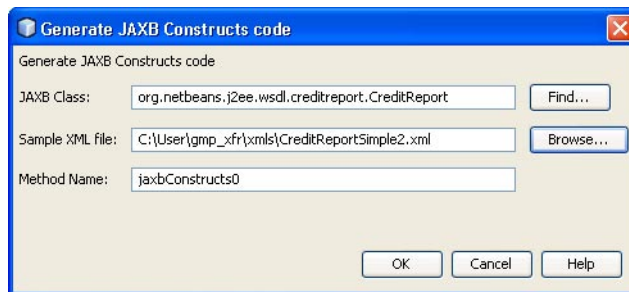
Generate JAXB Constructs code

Generate JAXB Constructs code

JAXB Class: org.netbeans.j2ee.wsdl.creditreport.CreditReport Find...

Sample XML file: C:\User\gmp_xfr\xmls\CreditReportSimple2.xml Browse...

Method Name: jaxbConstructs0

OK Cancel Help